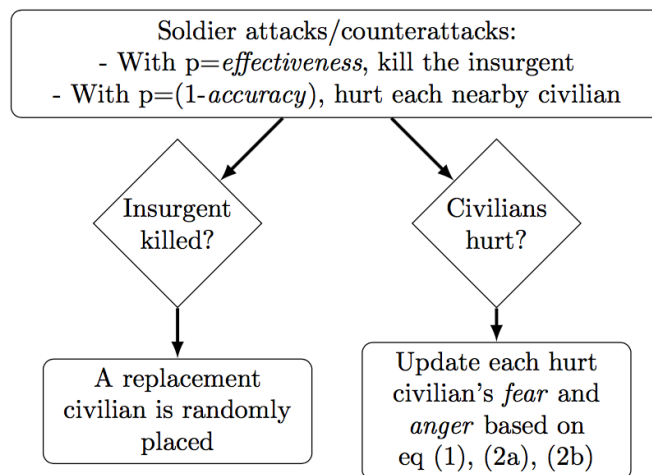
Soldier attacks/counterattacks:
- With p=*effectiveness*, kill the insurgent
- With p=(1-*accuracy*), hurt each nearby civilian

Insurgent killed?

Civilians hurt?

A replacement civilian is randomly placed

Update each hurt civilian's *fear* and *anger* based on eq (1), (2a), (2b)